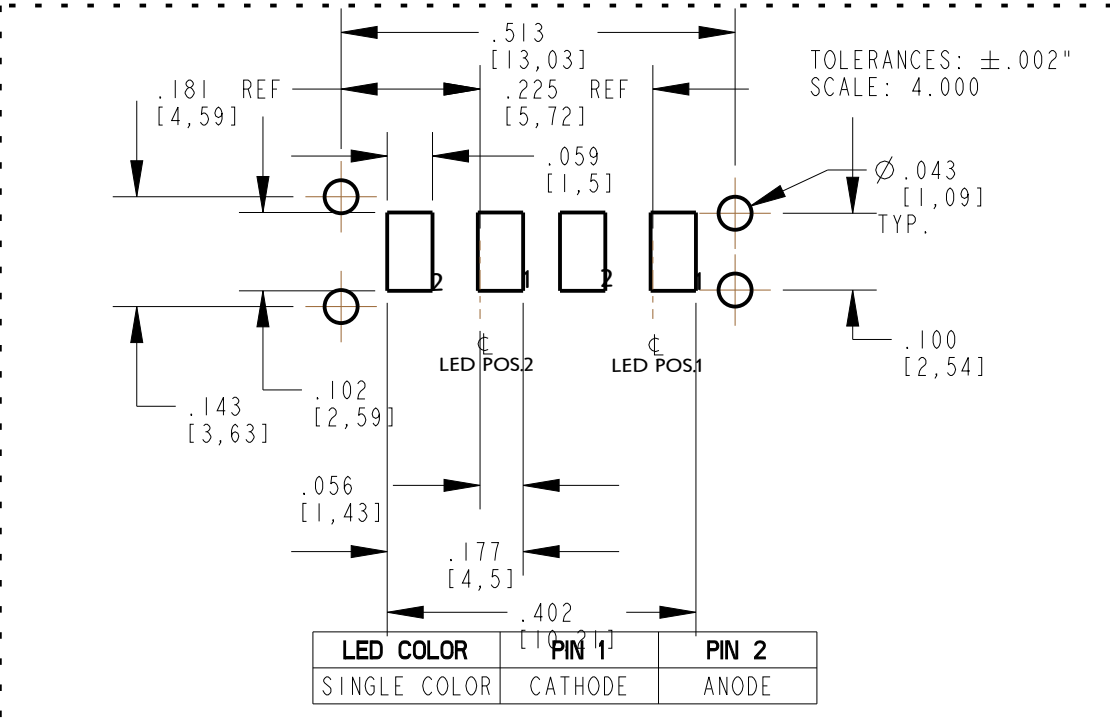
.513
[13,03]

TOLERANCES: $\pm$.002"
SCALE: 4.000

.181 REF
[4,59]

.225 REF
[5,72]

.059
[1,5]

$\varnothing$.043
[1,09]
TYP.

2 1 2 1

℄
LED POS.2

℄
LED POS.1

.100
[2,54]

.102
[2,59]

.143
[3,63]

.056
[1,43]

.177
[4,5]

.402
[10,21]

| LED COLOR | PIN 1 | PIN 2 |
|---|---|---|
| SINGLE COLOR | CATHODE | ANODE |